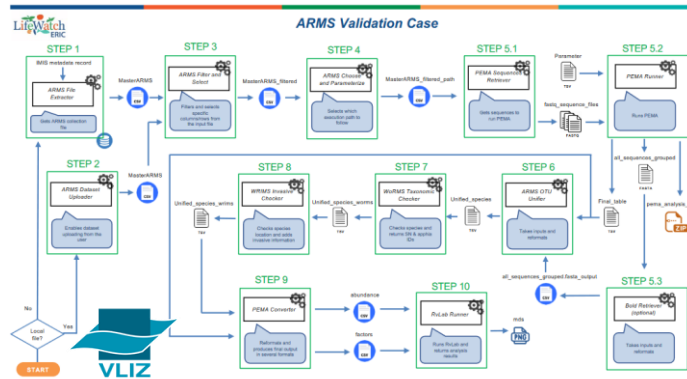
LifeWatch ERIC

ARMS Validation Case

STEP 1
IMIS metadata record
ARMS File Extractor
Gets ARMS collection file

STEP 3
MasterARMS
ARMS Filter and Select
Filters and selects specific columns/rows from the input file

STEP 4
MasterARMS_filtered
ARMS Chooser and Parameterize
Selects which execution path to follow

STEP 5.1
MasterARMS_filtered_path
PEMA Sequence Retriever
Gets sequences to run PEMA

STEP 5.2
Parameter
TSV
PEMA Runner
Runs PEMA
fastq_sequence_files
FASTQ

STEP 2
ARMS Dataset Uploader
Enables dataset uploading from the user
MasterARMS

STEP 8
WRiMS Invasive Checker
Checks species location and adds invasive information

STEP 7
WoRMS Taxonomic Checker
Checks species and returns SN & aphia IDs

STEP 6
ARMS OTU Unifier
Takes inputs and reformats

Unified_species_wrims
TSV
Unified_species_worms
TSV
Unified_species
TSV
Final_table
TSV
all_sequences_grouped
FASTA
pema_analysis_
ZIP

No
Local file?
Yes
START

STEP 9
PEMA Converter
Reformats and produces final output in several formats

abundance
CSV
factors
CSV

STEP 10
RvLab Runner
Runs RvLab and returns analysis results
nds
PNG

all_sequences_grouped.fasta_output
CSV

STEP 5.3
Bold Retriever (optional)
Takes inputs and reformats

VLIZ